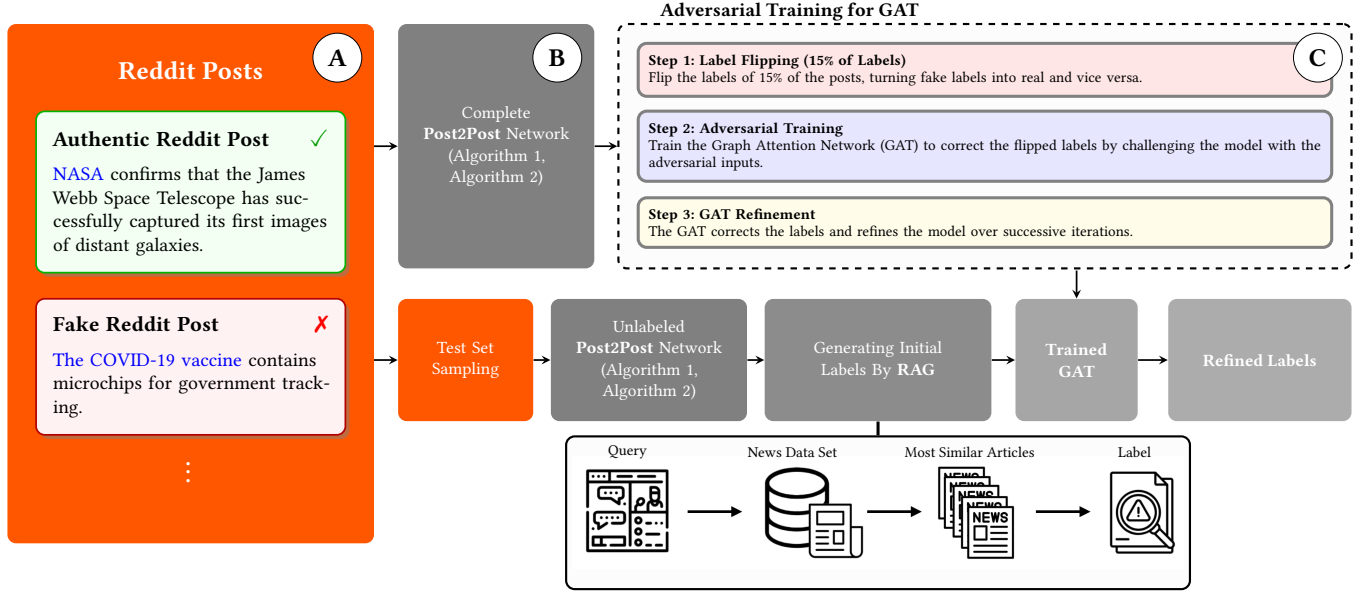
Reddit Posts

A

Authentic Reddit Post ✓

NASA confirms that the James Webb Space Telescope has successfully captured its first images of distant galaxies.

Fake Reddit Post ✗

The COVID-19 vaccine contains microchips for government tracking.

⋮

B

Complete **Post2Post** Network (Algorithm 1, Algorithm 2)

Adversarial Training for GAT

C

**Step 1: Label Flipping (15% of Labels)**
Flip the labels of 15% of the posts, turning fake labels into real and vice versa.

**Step 2: Adversarial Training**
Train the Graph Attention Network (GAT) to correct the flipped labels by challenging the model with the adversarial inputs.

**Step 3: GAT Refinement**
The GAT corrects the labels and refines the model over successive iterations.

Test Set Sampling

Unlabeled **Post2Post** Network (Algorithm 1, Algorithm 2)

Generating Initial Labels By **RAG**

Trained GAT

Refined Labels

Query

News Data Set

Most Similar Articles

NEWS

NEWS

NEWS

NEWS

Label